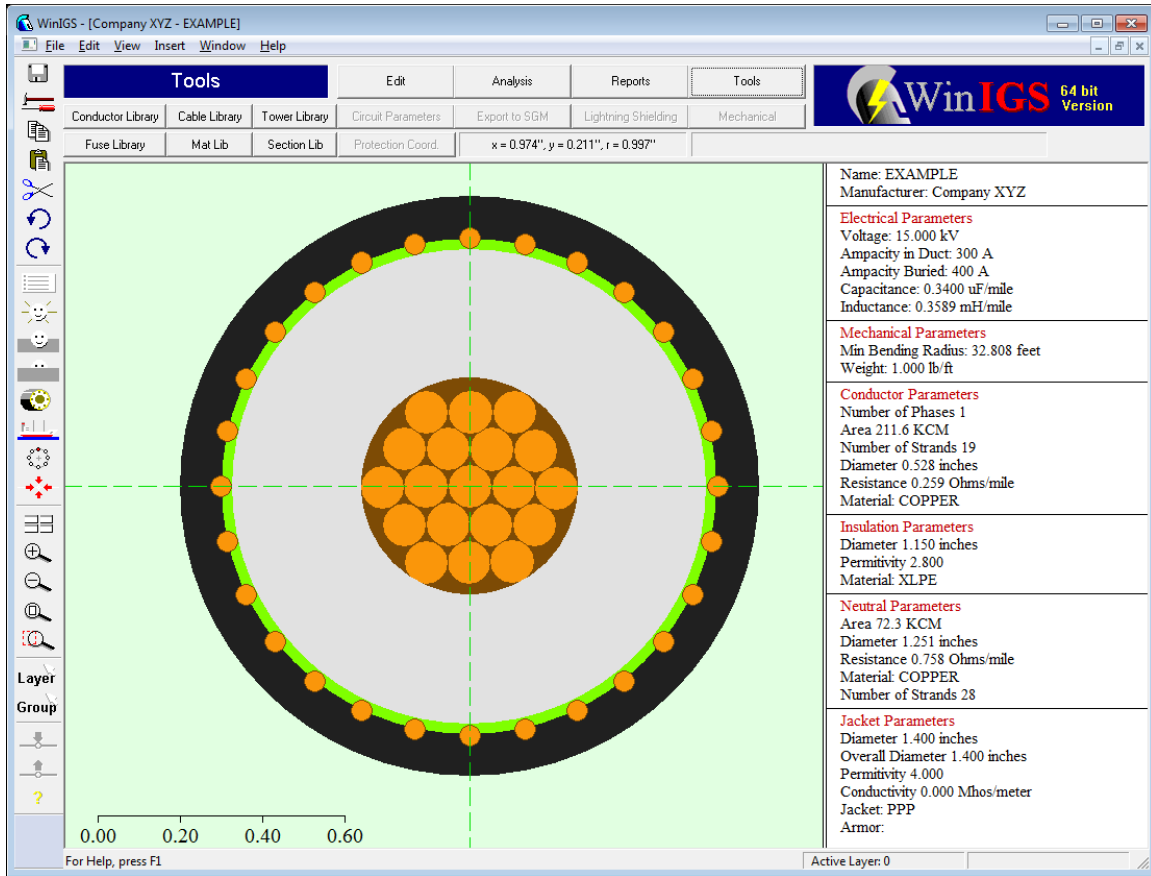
WinIGS - [Company XYZ - EXAMPLE]
File Edit View Insert Window Help

Tools
Edit
Analysis
Reports
Tools
WinIGS 64 bit Version

Conductor Library
Cable Library
Tower Library
Circuit Parameters
Export to SGM
Lightning Shielding
Mechanical
Fuse Library
Mat Lib
Section Lib
Protection Coord.
x = 0.974'', y = 0.211'', r = 0.997''

Layer
Group
?

0.00 0.20 0.40 0.60

Name: EXAMPLE
Manufacturer: Company XYZ

Electrical Parameters
Voltage: 15.000 kV
Ampacity in Duct: 300 A
Ampacity Buried: 400 A
Capacitance: 0.3400 uF/mile
Inductance: 0.3589 mH/mile

Mechanical Parameters
Min Bending Radius: 32.808 feet
Weight: 1.000 lb/ft

Conductor Parameters
Number of Phases 1
Area 211.6 KCM
Number of Strands 19
Diameter 0.528 inches
Resistance 0.259 Ohms/mile
Material: COPPER

Insulation Parameters
Diameter 1.150 inches
Permitivity 2.800
Material: XLPE

Neutral Parameters
Area 72.3 KCM
Diameter 1.251 inches
Resistance 0.758 Ohms/mile
Material: COPPER
Number of Strands 28

Jacket Parameters
Diameter 1.400 inches
Overall Diameter 1.400 inches
Permitivity 4.000
Conductivity 0.000 Mhos/meter
Jacket: PPP
Armor:

For Help, press F1
Active Layer: 0